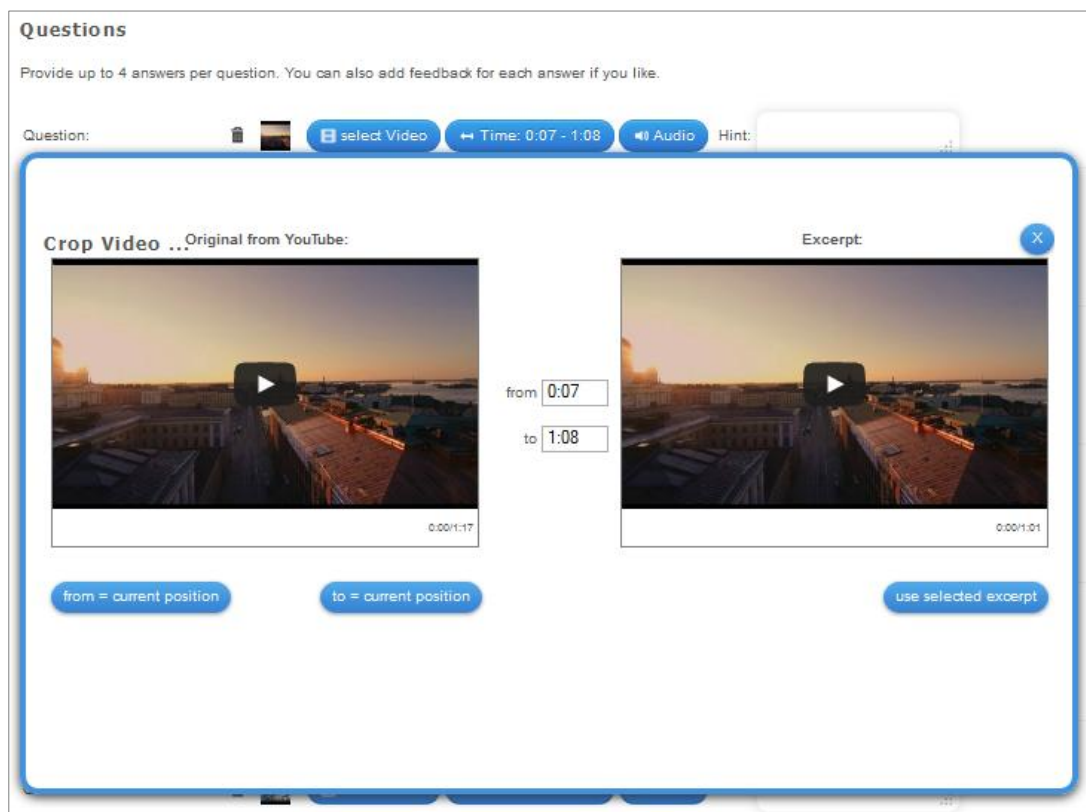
Questions

Provide up to 4 answers per question. You can also add feedback for each answer if you like.

Question: select Video ↔ Time: 0:07 - 1:08 Audio Hint:

Crop Video ... Original from YouTube:

Excerpt:

X

0:00/1:17

from 0:07

to 1:08

0:00/1:01

from = current position

to = current position

use selected excerpt